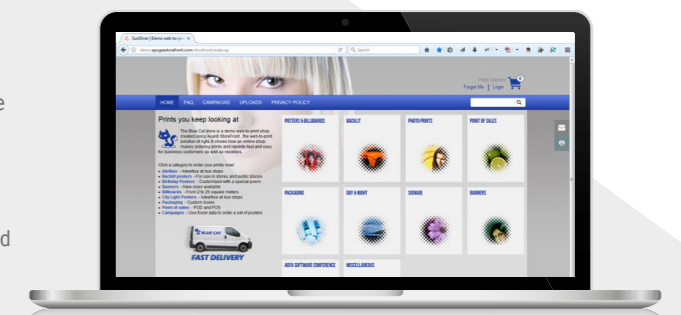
SureDirect | Demo web-to-pri ×

demo.apogeestorefront.com/StoreFront/Index.sp

Search

Hello Laurens
Forgot Me | Login

HOME FAQ CAMPAIGNS UPLOADS PRIVACY POLICY

Prints you keep looking at

The Blue Cat store is a demo web-to-print shop created using Agfa's Apogee StoreFront, the web-to-print solution of Agfa. It shows how an online shop makes ordering prints and reprints fast and easy for business customers as well as resellers.

Click a category to order your prints now!
Airlines - Advertise at bus stops
Backlit posters - For use in stores and public places
Birthday Posters - Customized with a special poem
Banners - Nine sizes available
Billboards - From 2 to 20 square meters
City Light Posters - Advertise at bus stops
Packaging - Custom boxes
Point of sales - POD and POS
Campaigns - Use Excel data to order a set of posters

BLUE CAT

FAST DELIVERY

POSTERS & BILLBOARDS

BACKLIT

PHOTO PRINTS

POINT OF SALES

PACKAGING

DAY & NIGHT

SIGNAGE

BANNERS

AGFA SOFTWARE CONFERENCE

MISCELLANEOUS

e

d